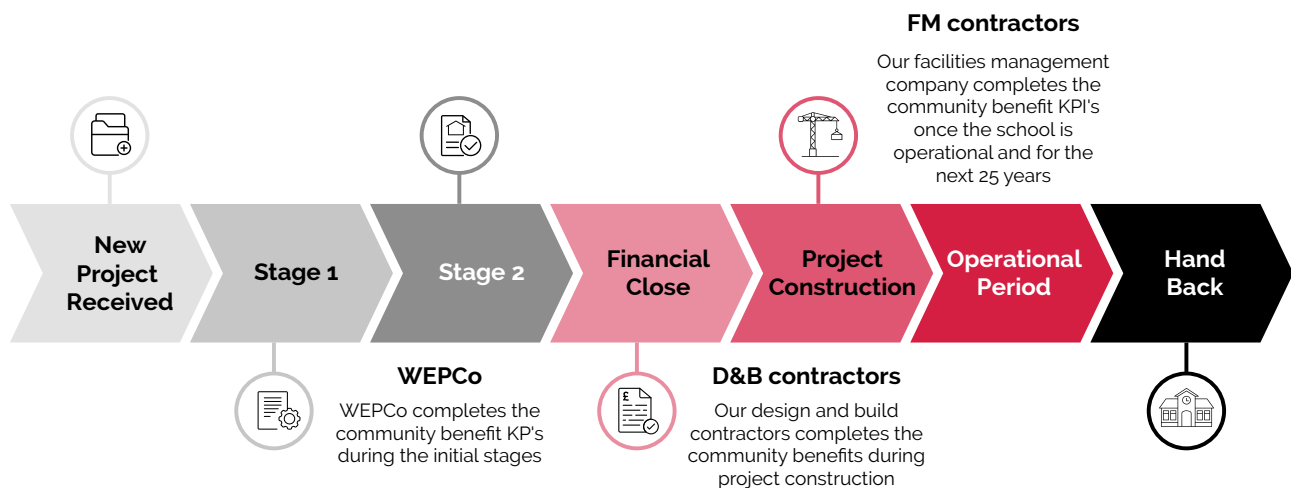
FM contractors

Our facilities management company completes the community benefit KPI's once the school is operational and for the next 25 years

New Project Received

Stage 1

Stage 2

Financial Close

Project Construction

Operational Period

Hand Back

WEPCo

WEPCo completes the community benefit KP's during the initial stages

D&B contractors

Our design and build contractors completes the community benefits during project construction